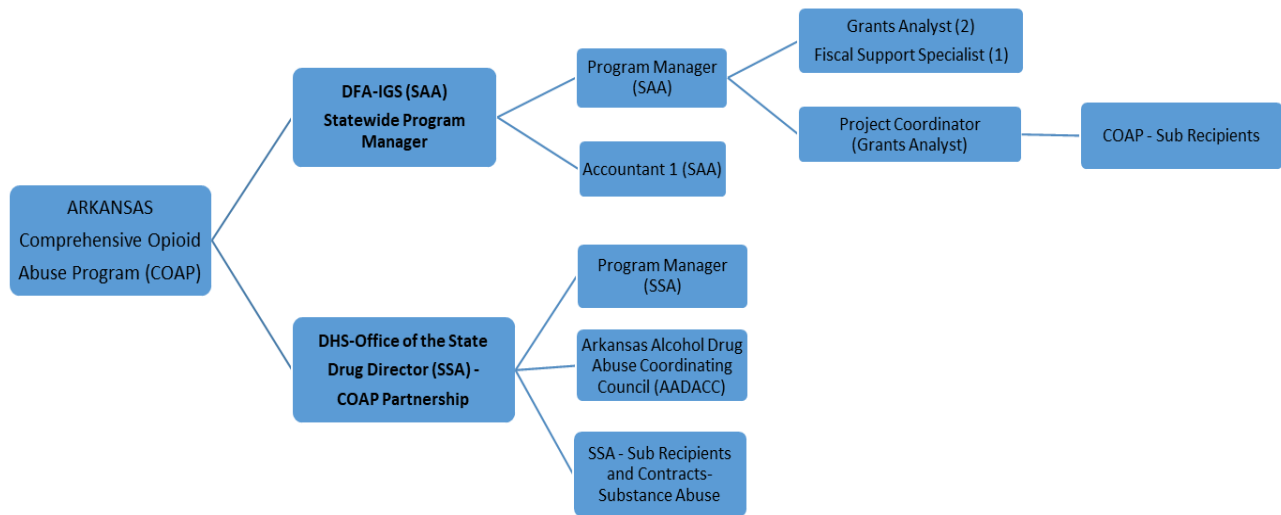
ARKANSAS
Comprehensive Opioid Abuse Program (COAP)

DFA-IGS (SAA)
Statewide Program Manager

Program Manager (SAA)

Accountant 1 (SAA)

Grants Analyst (2)
Fiscal Support Specialist (1)

Project Coordinator (Grants Analyst)

COAP - Sub Recipients

DHS-Office of the State Drug Director (SSA) - COAP Partnership

Program Manager (SSA)

Arkansas Alcohol Drug Abuse Coordinating Council (AADACC)

SSA - Sub Recipients and Contracts- Substance Abuse